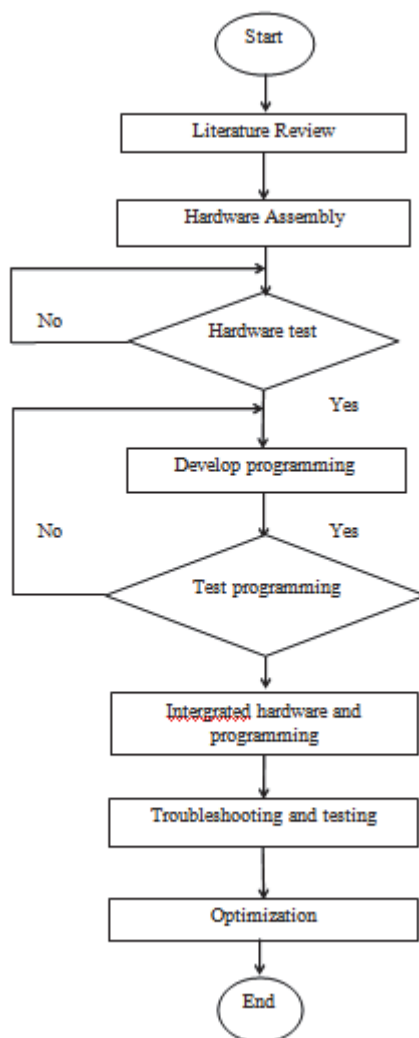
Start

Literature Review

Hardware Assembly

No

Hardware test

Yes

Develop programming

No

Yes

Test programming

Intergrated hardware and programming

Troubleshooting and testing

Optimization

End